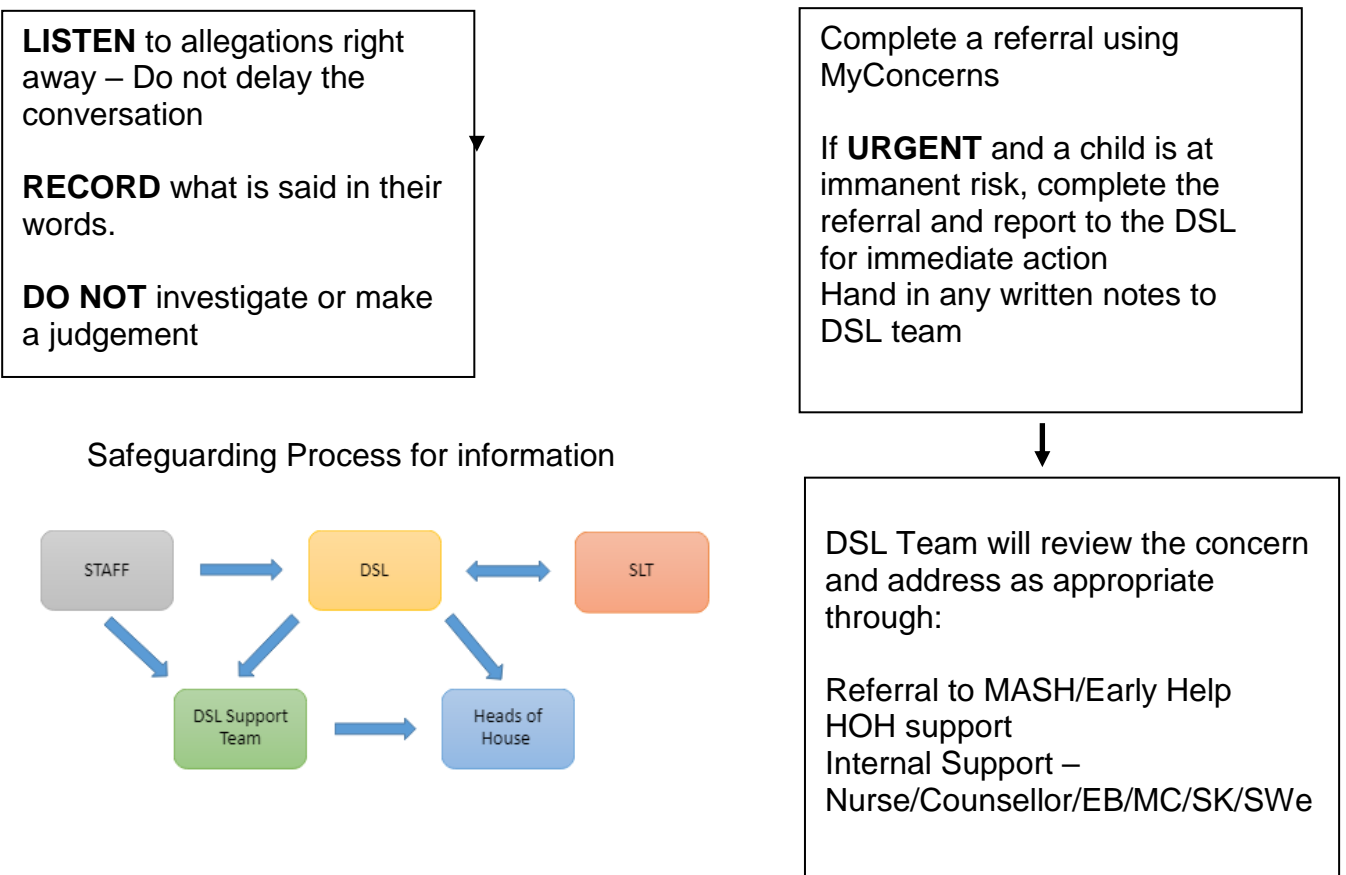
**LISTEN** to allegations right away – Do not delay the conversation

**RECORD** what is said in their words.

**DO NOT** investigate or make a judgement

Complete a referral using MyConcerns

If **URGENT** and a child is at immanent risk, complete the referral and report to the DSL for immediate action
Hand in any written notes to DSL team

Safeguarding Process for information

STAFF

DSL

SLT

DSL Support Team

Heads of House

DSL Team will review the concern and address as appropriate through:

Referral to MASH/Early Help
HOH support
Internal Support – Nurse/Counsellor/EB/MC/SK/SWe